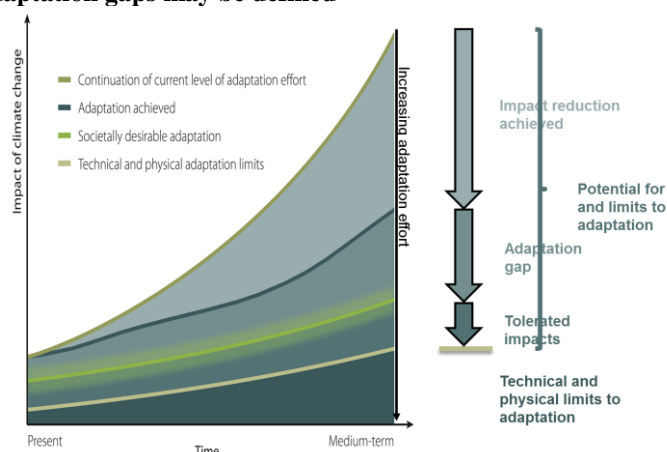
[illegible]daptation gaps may be defined

Impact of climate change

Continuation of current level of adaptation effort
Adaptation achieved
Societally desirable adaptation
Technical and physical adaptation limits

Increasing adaptation effort

Present
Time
Medium-term

Impact reduction achieved

Potential for and limits to adaptation

Adaptation gap

Tolerated impacts

Technical and physical limits to adaptation